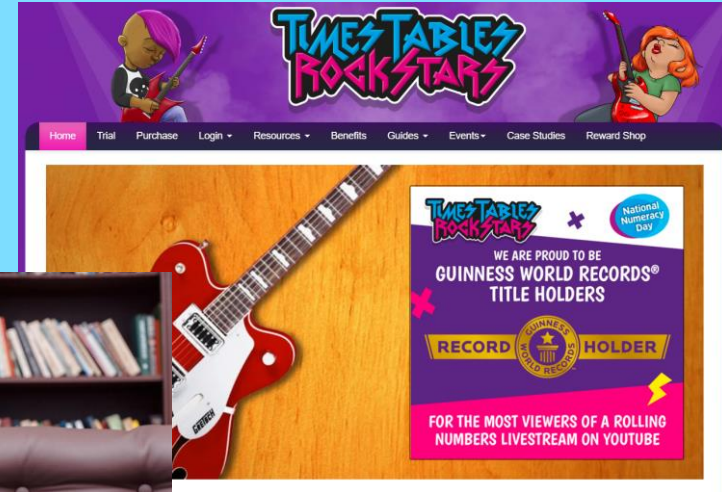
TIMES TABLES ROCK STARS

Home Trial Purchase Login Resources Benefits Guides Events Case Studies Reward Shop

TIMES TABLES ROCK STARS

National Numeracy Day

WE ARE PROUD TO BE GUINNESS WORLD RECORDS® TITLE HOLDERS

RECORD GUINNESS WORLD RECORDS HOLDER

FOR THE MOST VIEWERS OF A ROLLING NUMBERS LIVESTREAM ON YOUTUBE

GRETSCH